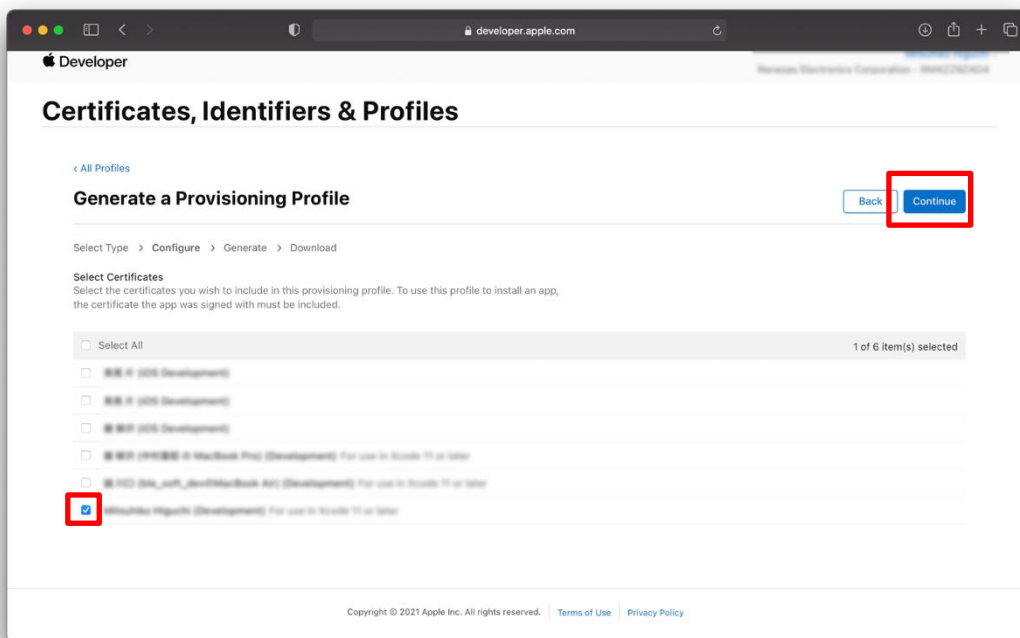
developer.apple.com

Developer

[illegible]
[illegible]

Certificates, Identifiers & Profiles

< All Profiles

Generate a Provisioning Profile

Back Continue

Select Type > Configure > Generate > Download

Select Certificates
Select the certificates you wish to include in this provisioning profile. To use this profile to install an app, the certificate the app was signed with must be included.

Select All 1 of 6 item(s) selected

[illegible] (iOS Development)

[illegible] (iOS Development)

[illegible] (iOS Development)

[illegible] (MacBook Pro) (Development) For use in Xcode 11 or later

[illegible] (MacBook Air) (Development) For use in Xcode 11 or later

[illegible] (Development) For use in Xcode 11 or later

Copyright © 2021 Apple Inc. All rights reserved. Terms of Use Privacy Policy